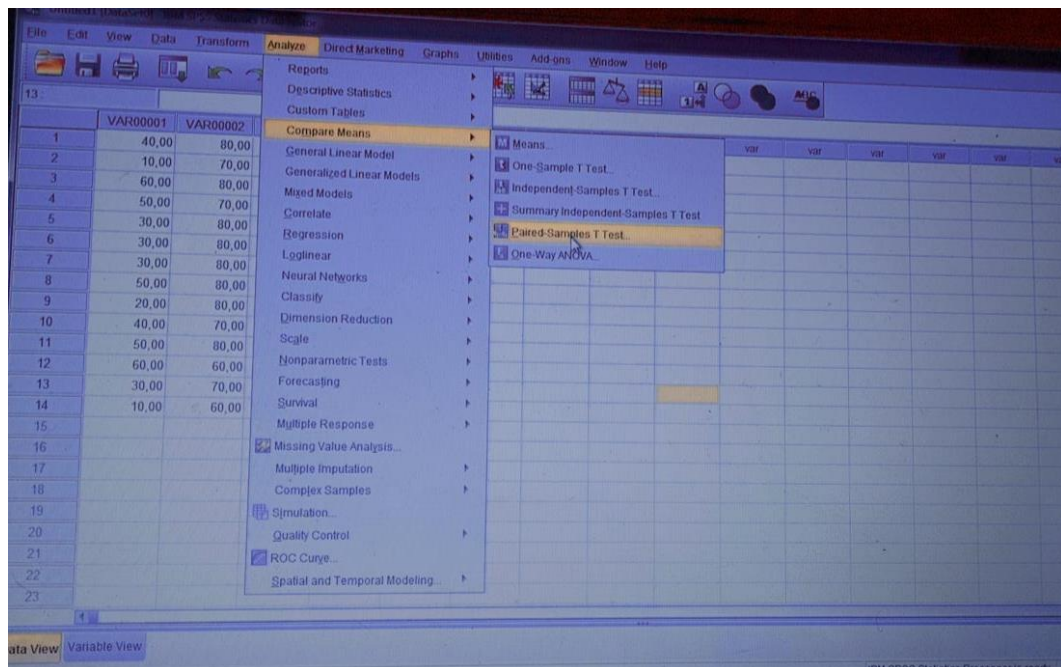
File Edit View Data Transform Analyze Direct Marketing Graphs Utilities Add-ons Window Help

13 :

| | VAR00001 | VAR00002 |
|---|---|---|
| 1 | 40,00 | 80,00 |
| 2 | 10,00 | 70,00 |
| 3 | 60,00 | 80,00 |
| 4 | 50,00 | 70,00 |
| 5 | 30,00 | 80,00 |
| 6 | 30,00 | 80,00 |
| 7 | 30,00 | 80,00 |
| 8 | 50,00 | 80,00 |
| 9 | 20,00 | 80,00 |
| 10 | 40,00 | 70,00 |
| 11 | 50,00 | 80,00 |
| 12 | 60,00 | 60,00 |
| 13 | 30,00 | 70,00 |
| 14 | 10,00 | 60,00 |
| 15 | | |
| 16 | | |
| 17 | | |
| 18 | | |
| 19 | | |
| 20 | | |
| 21 | | |
| 22 | | |
| 23 | | |

Reports
Descriptive Statistics
Custom Tables
Compare Means
General Linear Model
Generalized Linear Models
Mixed Models
Correlate
Regression
Loglinear
Neural Networks
Classify
Dimension Reduction
Scale
Nonparametric Tests
Forecasting
Survival
Multiple Response
Missing Value Analysis...
Multiple Imputation
Complex Samples
Simulation...
Quality Control
ROC Curve...
Spatial and Temporal Modeling...

Means...
One-Sample T Test...
Independent-Samples T Test...
Summary Independent-Samples T Test
Paired-Samples T Test...
One-Way ANOVA...

var var var var var

Data View Variable View